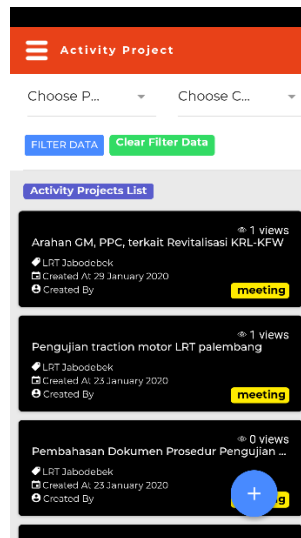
Activity Project

Choose P...

Choose C...

FILTER DATA

Clear Filter Data

Activity Projects List

1 views

Arahan GM, PPC, terkait Revitalisasi KRL-KFW

LRT Jabodebek

Created At 29 January 2020

Created By

meeting

1 views

Pengujian traction motor LRT palembang

LRT Jabodebek

Created At 23 January 2020

Created By

meeting

0 views

Pembahasan Dokumen Prosedur Pengujian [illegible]

LRT Jabodebek

Created At 23 January 2020

Created By

+